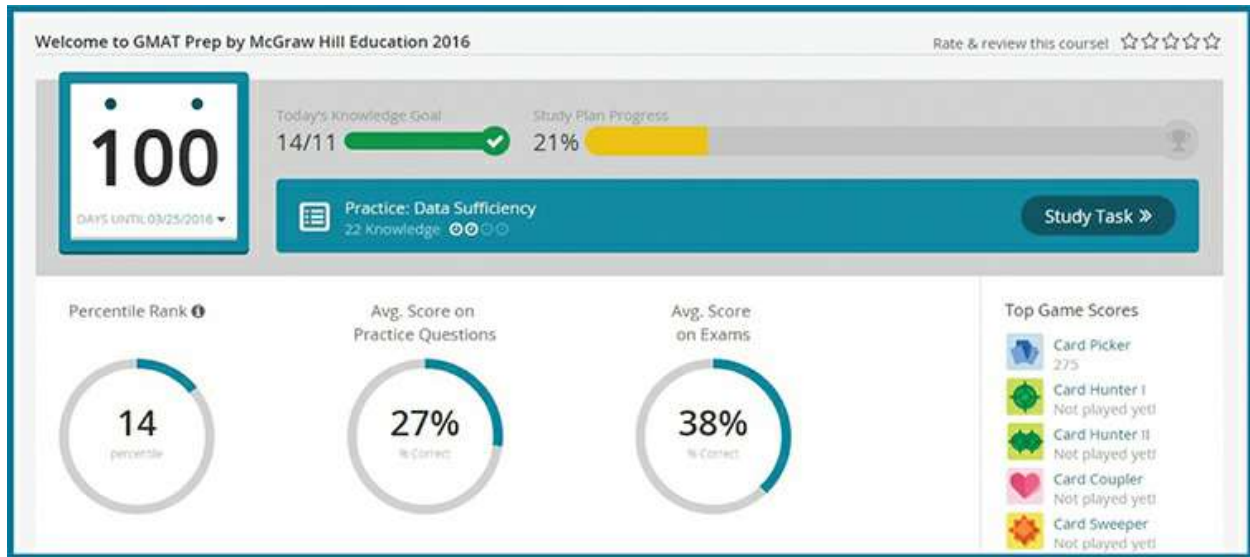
Welcome to GMAT Prep by McGraw Hill Education 2016

Rate & review this course! ☆☆☆☆☆

100

DAYS UNTIL 03/25/2016

Today's Knowledge Goal

14/11

Study Plan Progress

21%

Practice: Data Sufficiency

22 Knowledge

Study Task »

Percentile Rank

14

percentile

Avg. Score on Practice Questions

27%

% Correct

Avg. Score on Exams

38%

% Correct

Top Game Scores

Card Picker

275

Card Hunter I

Not played yet!

Card Hunter II

Not played yet!

Card Coupler

Not played yet!

Card Sweeper

Not played yet!